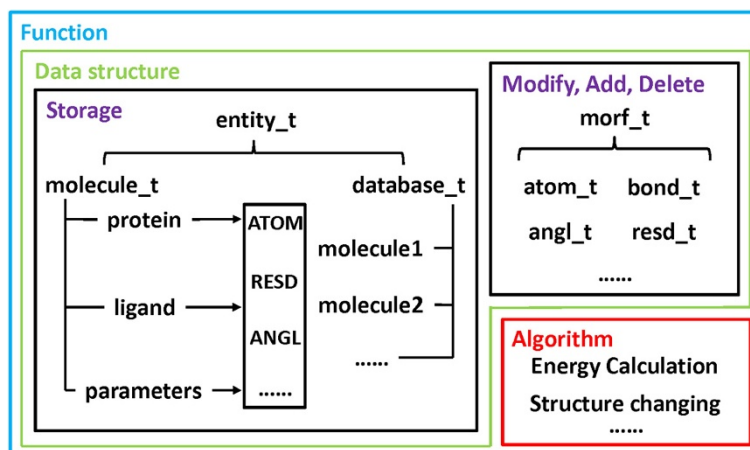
Function

Data structure

Storage

entity_t

molecule_t

database_t

protein

ATOM

RESD

ANGL

......

ligand

parameters

molecule1

molecule2

......

Modify, Add, Delete

morf_t

atom_t

bond_t

angl_t

resd_t

......

Algorithm

Energy Calculation

Structure changing

......